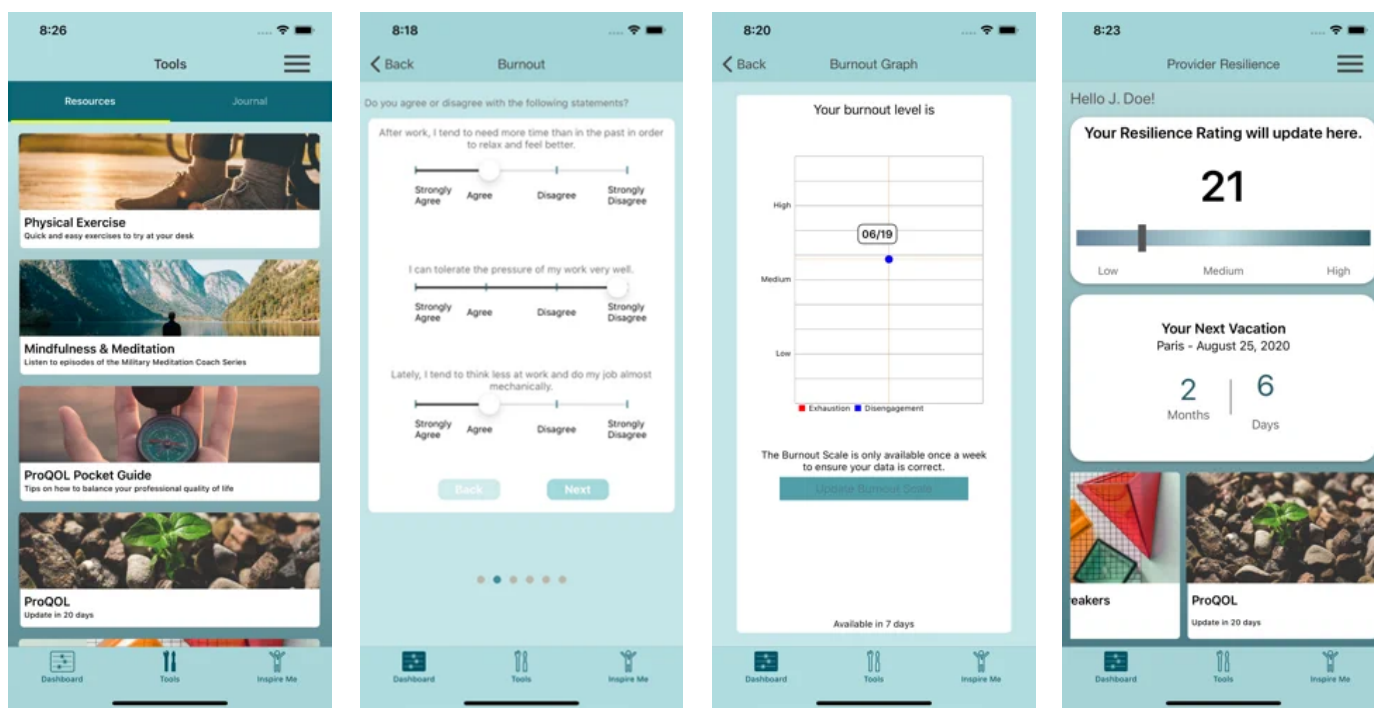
8:26

Tools

Resources

Journal

Physical Exercise
Quick and easy exercises to try at your desk

Mindfulness & Meditation
Listen to episodes of the Military Meditation Coach Series

ProQOL Pocket Guide
Tips on how to balance your professional quality of life

ProQOL
Update in 20 days

Dashboard Tools Inspire Me

8:18

Back Burnout

Do you agree or disagree with the following statements?

After work, I tend to need more time than in the past in order to relax and feel better.

Strongly Agree Agree Disagree Strongly Disagree

I can tolerate the pressure of my work very well.

Strongly Agree Agree Disagree Strongly Disagree

Lately, I tend to think less at work and do my job almost mechanically.

Strongly Agree Agree Disagree Strongly Disagree

Back Next

Dashboard Tools Inspire Me

8:20

Back Burnout Graph

Your burnout level is

High

06/19

Medium

Low

Exhaustion Disengagement

The Burnout Scale is only available once a week to ensure your data is correct.

Update Burnout Scale

Available in 7 days

Dashboard Tools Inspire Me

8:23

Provider Resilience

Hello J. Doe!

Your Resilience Rating will update here.

21

Low Medium High

Your Next Vacation
Paris - August 25, 2020

2
Months

6
Days

eakers

ProQOL
Update in 20 days

Dashboard Tools Inspire Me